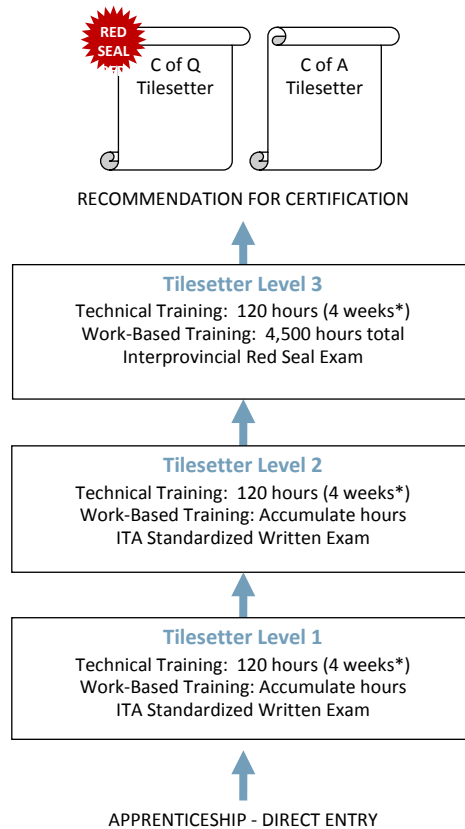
RED SEAL

C of Q Tilesetter

C of A Tilesetter

RECOMMENDATION FOR CERTIFICATION

Tilesetter Level 3
Technical Training: 120 hours (4 weeks*)
Work-Based Training: 4,500 hours total
Interprovincial Red Seal Exam

Tilesetter Level 2
Technical Training: 120 hours (4 weeks*)
Work-Based Training: Accumulate hours
ITA Standardized Written Exam

Tilesetter Level 1
Technical Training: 120 hours (4 weeks*)
Work-Based Training: Accumulate hours
ITA Standardized Written Exam

APPRENTICESHIP - DIRECT ENTRY